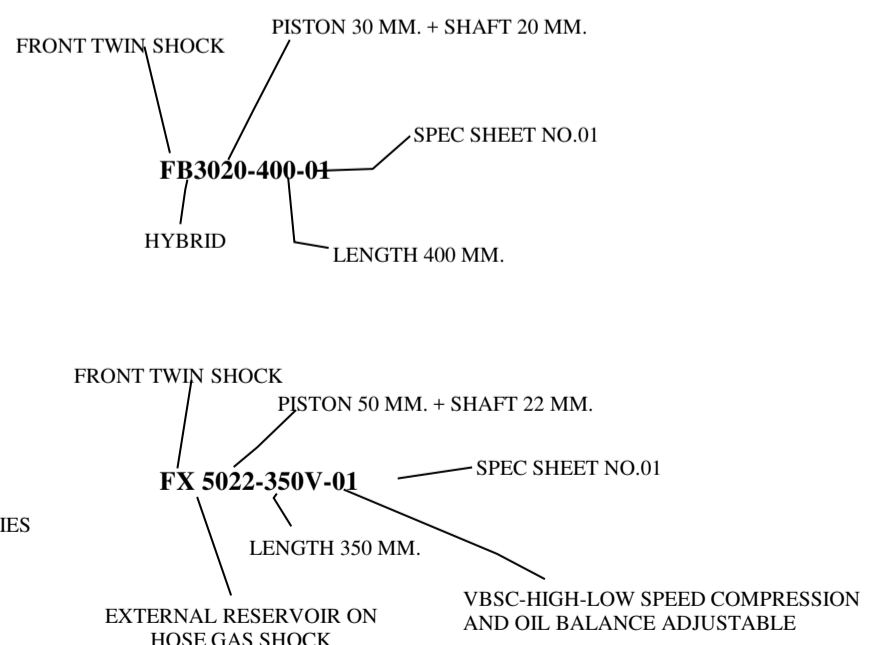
FRONT TWIN SHOCK

PISTON 30 MM. + SHAFT 20 MM.

SPEC SHEET NO.01

**FB3020-400-01**

HYBRID

LENGTH 400 MM.

FRONT TWIN SHOCK

PISTON 50 MM. + SHAFT 22 MM.

**FX 5022-350V-01**

SPEC SHEET NO.01

IES

LENGTH 350 MM.

VBSC-HIGH-LOW SPEED COMPRESSION AND OIL BALANCE ADJUSTABLE

EXTERNAL RESERVOIR ON HOSE GAS SHOCK